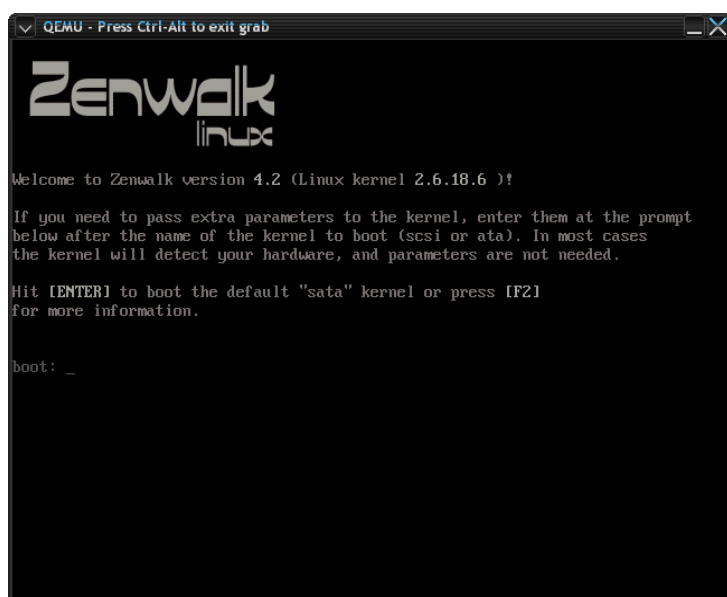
QEMU - Press Ctrl-Alt to exit grab

Zenwalk
linux

Welcome to Zenwalk version 4.2 (Linux kernel 2.6.18.6 )!

If you need to pass extra parameters to the kernel, enter them at the prompt below after the name of the kernel to boot (scsi or ata). In most cases the kernel will detect your hardware, and parameters are not needed.

Hit [ENTER] to boot the default "sata" kernel or press [F2] for more information.

boot: _